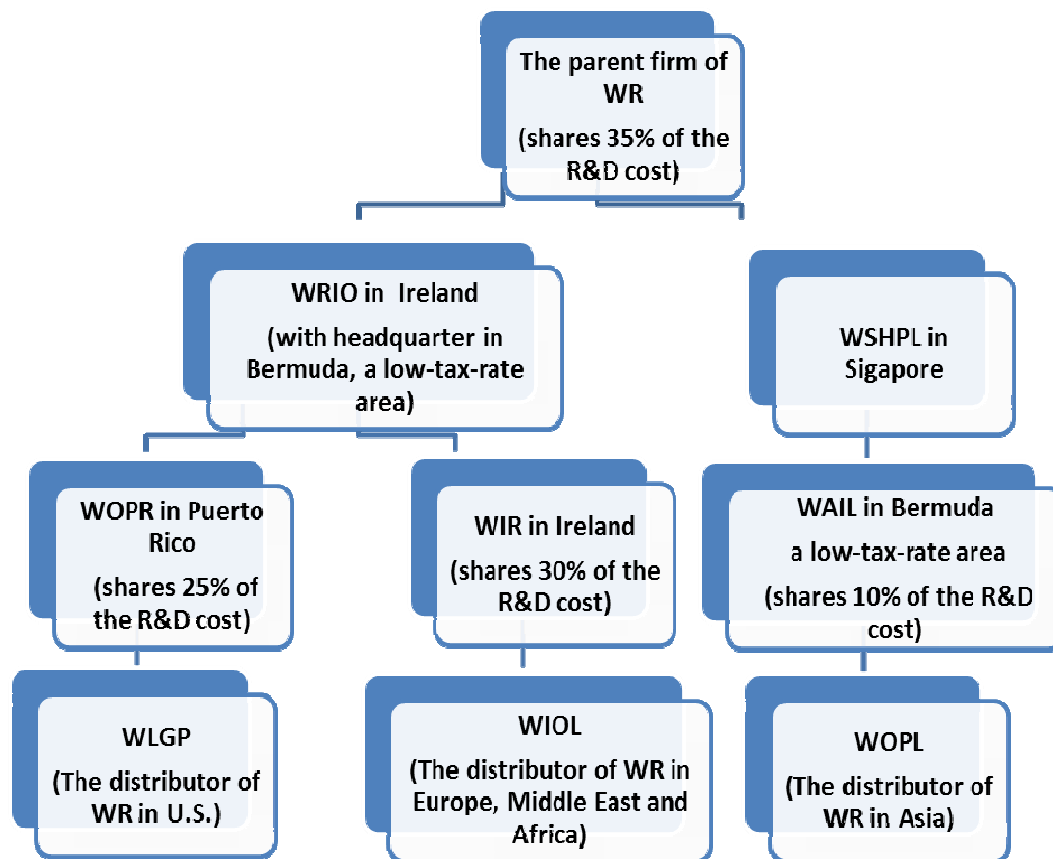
The parent firm of WR
(shares 35% of the R&D cost)

WRIO in Ireland
(with headquarter in Bermuda, a low-tax-rate area)

WSHPL in Sigapore

WOPR in Puerto Rico
(shares 25% of the R&D cost)

WIR in Ireland
(shares 30% of the R&D cost)

WAIL in Bermuda
a low-tax-rate area
(shares 10% of the R&D cost)

WLGP
(The distributor of WR in U.S.)

WIOL
(The distributor of WR in Europe, Middle East and Africa)

WOPL
(The distributor of WR in Asia)